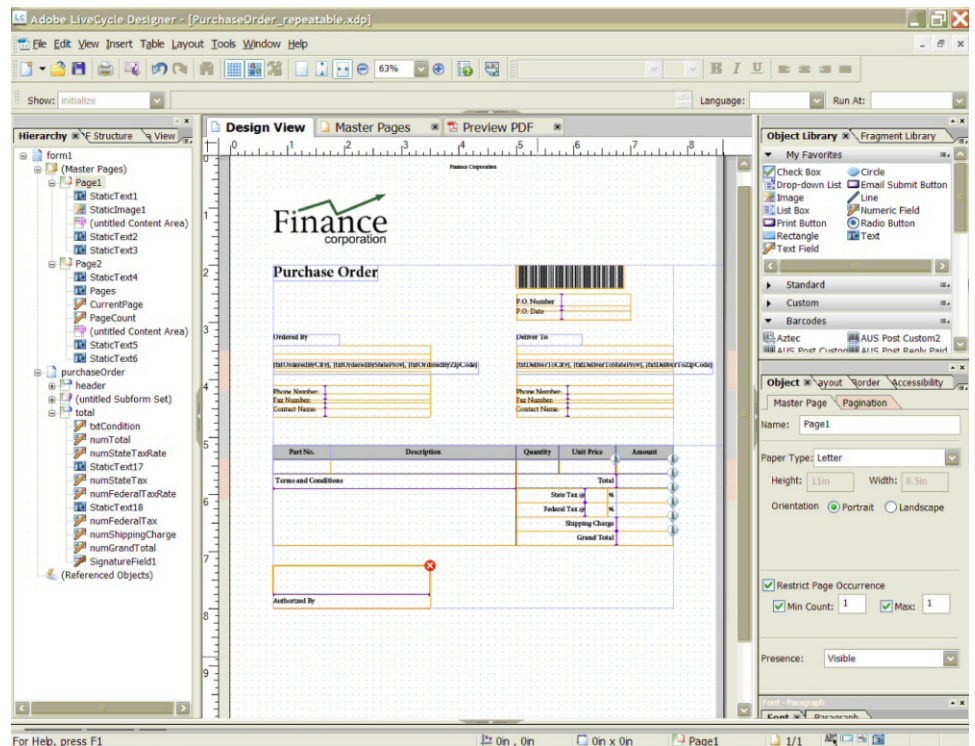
Adobe LiveCycle Designer - [PurchaseOrder_repeatable.xdp]

File Edit View Insert Table Layout Tools Window Help

63%

Show: Initialize

Language:

Run At:

Hierarchy

Structure

View

form1
(Master Pages)
Page1
StaticText1
StaticImage1
(untitled Content Area)
StaticText2
StaticText3
Page2
StaticText4
Pages
CurrentPage
PageCount
(untitled Content Area)
StaticText5
StaticText6
purchaseOrder
header
(untitled Subform Set)
total
txtCondition
numTotal
numStateTaxRate
StaticText17
numStateTax
numFederalTaxRate
StaticText18
numFederalTax
numShippingCharge
numGrandTotal
SignatureField1
(Referenced Objects)

Design View

Master Pages

Preview PDF

0 1 2 3 4 5 6 7 8

Finance Corporation

Finance corporation

Purchase Order

P.O. Number
P.O. Date

Ordered By

Deliver To

{txtOrderedByCity}, {txtOrderedByStateProv}, {txtOrderedByZipCode}

{txtDeliverToCity}, {txtDeliverToStateProv}, {txtDeliverToZipCode}

Phone Number:
Fax Number:
Contact Name:

Phone Number:
Fax Number:
Contact Name:

| Part No. | Description | Quantity | Unit Price | Amount |
|---|---|---|---|---|

Terms and Conditions

Total
State Tax @ %
Federal Tax @ %
Shipping Charge
Grand Total

Authorized By

Object Library

Fragment Library

My Favorites

Check Box
Circle
Drop-down List
Email Submit Button
Image
Line
List Box
Numeric Field
Print Button
Radio Button
Rectangle
Text
Text Field

Standard

Custom

Barcodes

Aztec
AUS Post Custom2
AUS Post Custom
AUS Post Reply Paid

Object

Layout

Border

Accessibility

Master Page

Pagination

Name: Page1

Paper Type: Letter

Height: 11in

Width: 8.5in

Orientation Portrait Landscape

Restrict Page Occurrence

Min Count: 1

Max: 1

Presence: Visible

Font - Paragraph

Font

Paragraph

For Help, press F1

0in , 0in

0in x 0in

Page1

1/1